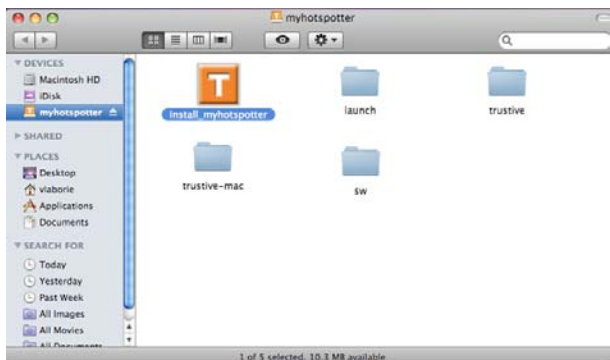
myhotspotter

DEVICES
Macintosh HD
iDisk
myhotspotter
SHARED
PLACES
Desktop
vlaborie
Applications
Documents
SEARCH FOR
Today
Yesterday
Past Week
All Images
All Movies
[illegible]

T
install_myhotspotter
launch
trustive
trustive-mac
sw

1 of 5 selected, 10.3 MB available